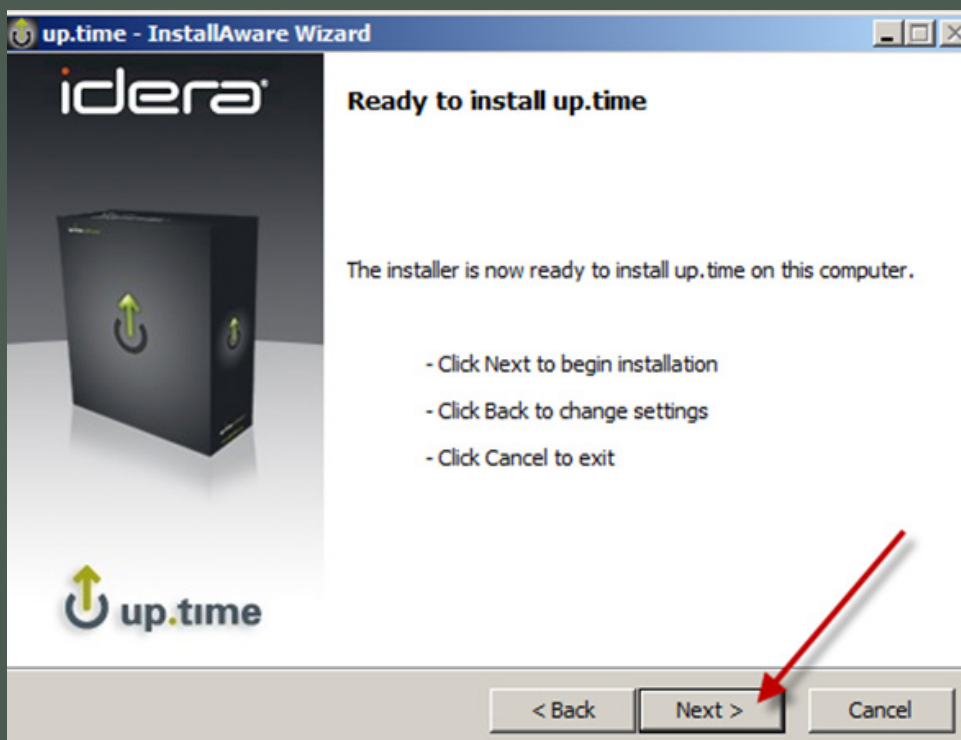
up.time - InstallAware Wizard

idera

Ready to install up.time

The installer is now ready to install up.time on this computer.

- Click Next to begin installation

- Click Back to change settings

- Click Cancel to exit

up.time

< Back

Next >

Cancel